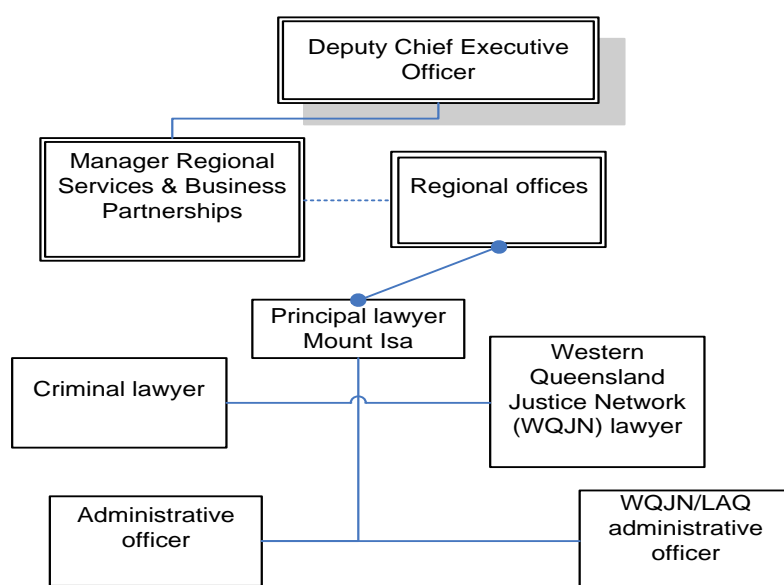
Deputy Chief Executive Officer

Manager Regional Services & Business Partnerships

Regional offices

Principal lawyer Mount Isa

Criminal lawyer

Western Queensland Justice Network (WQJN) lawyer

Administrative officer

WQJN/LAQ administrative officer